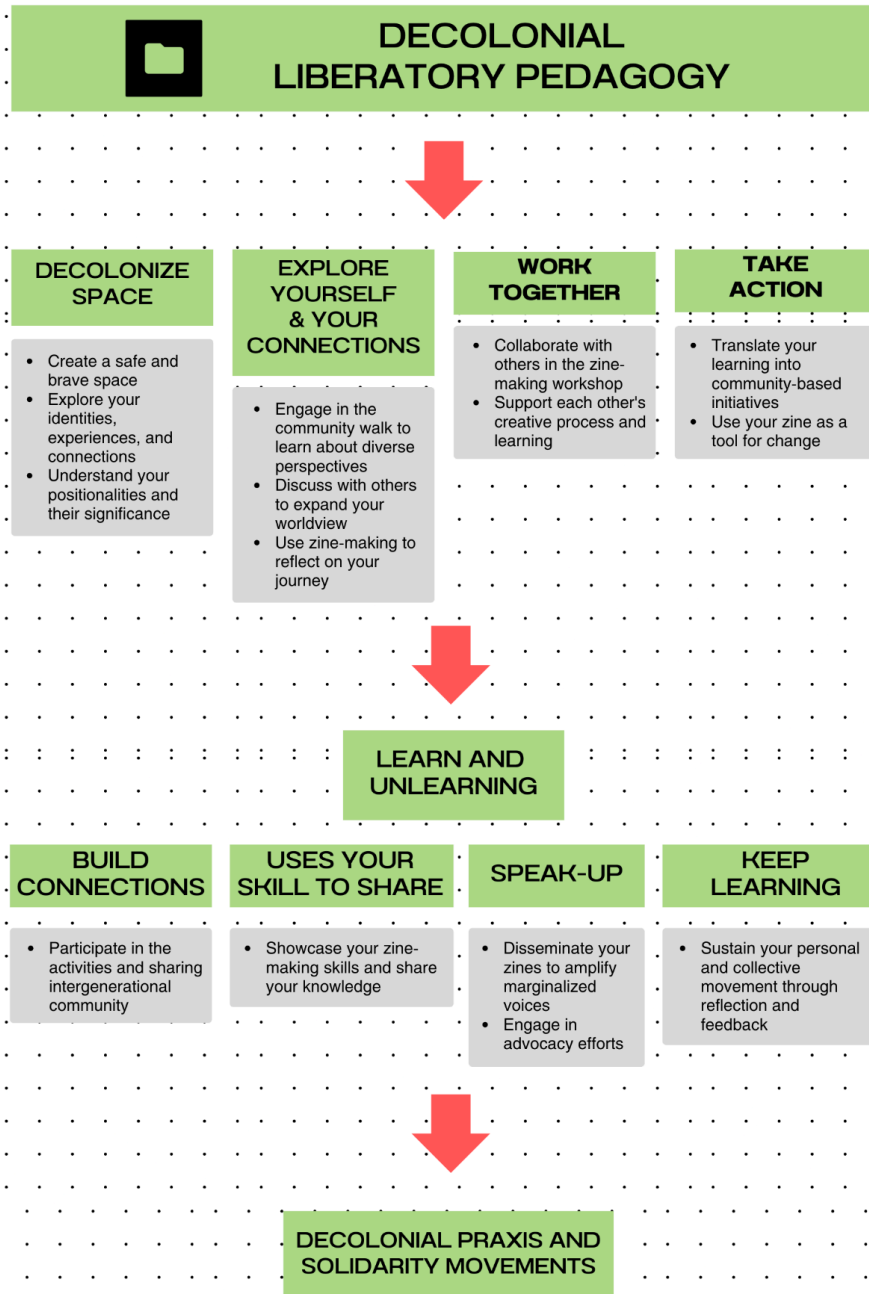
DECOLONIAL LIBERATORY PEDAGOGY

DECOLONIZE SPACE

- Create a safe and brave space
- Explore your identities, experiences, and connections
- Understand your positionalities and their significance

EXPLORE YOURSELF & YOUR CONNECTIONS

- Engage in the community walk to learn about diverse perspectives
- Discuss with others to expand your worldview
- Use zine-making to reflect on your journey

WORK TOGETHER

- Collaborate with others in the zine-making workshop
- Support each other's creative process and learning

TAKE ACTION

- Translate your learning into community-based initiatives
- Use your zine as a tool for change

LEARN AND UNLEARNING

BUILD CONNECTIONS

- Participate in the activities and sharing intergenerational community

USES YOUR SKILL TO SHARE

- Showcase your zine-making skills and share your knowledge

SPEAK-UP

- Disseminate your zines to amplify marginalized voices
- Engage in advocacy efforts

KEEP LEARNING

- Sustain your personal and collective movement through reflection and feedback

DECOLONIAL PRAXIS AND SOLIDARITY MOVEMENTS